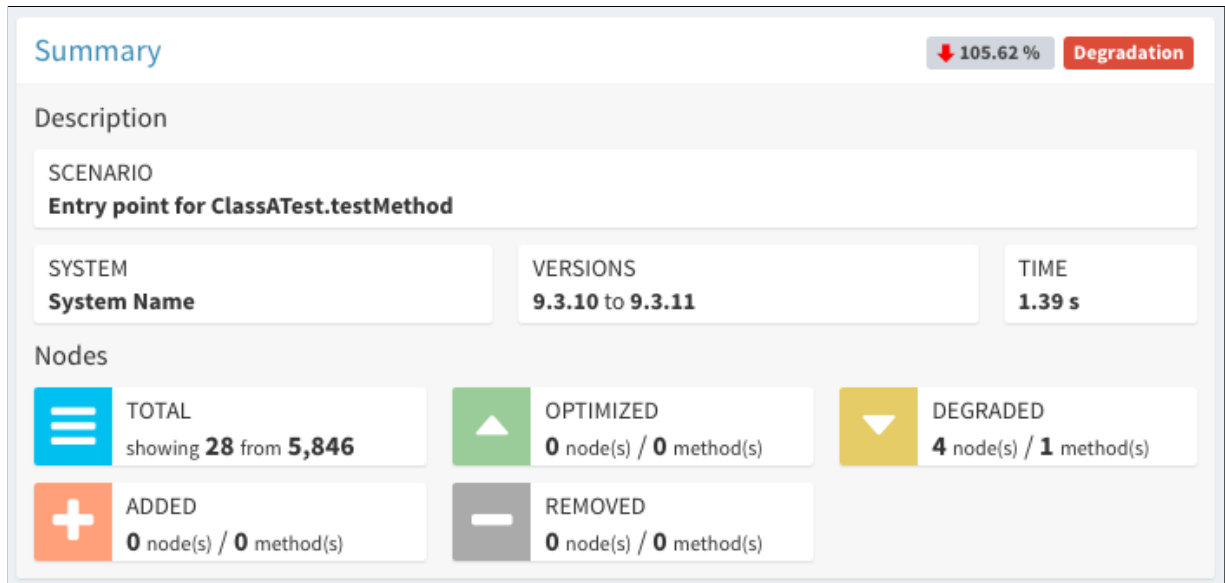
Summary

105.62 % Degradation

Description

SCENARIO
Entry point for ClassATest.testMethod

SYSTEM
System Name

VERSIONS
9.3.10 to 9.3.11

TIME
1.39 s

Nodes

TOTAL
showing 28 from 5,846

OPTIMIZED
0 node(s) / 0 method(s)

DEGRADED
4 node(s) / 1 method(s)

ADDED
0 node(s) / 0 method(s)

REMOVED
0 node(s) / 0 method(s)